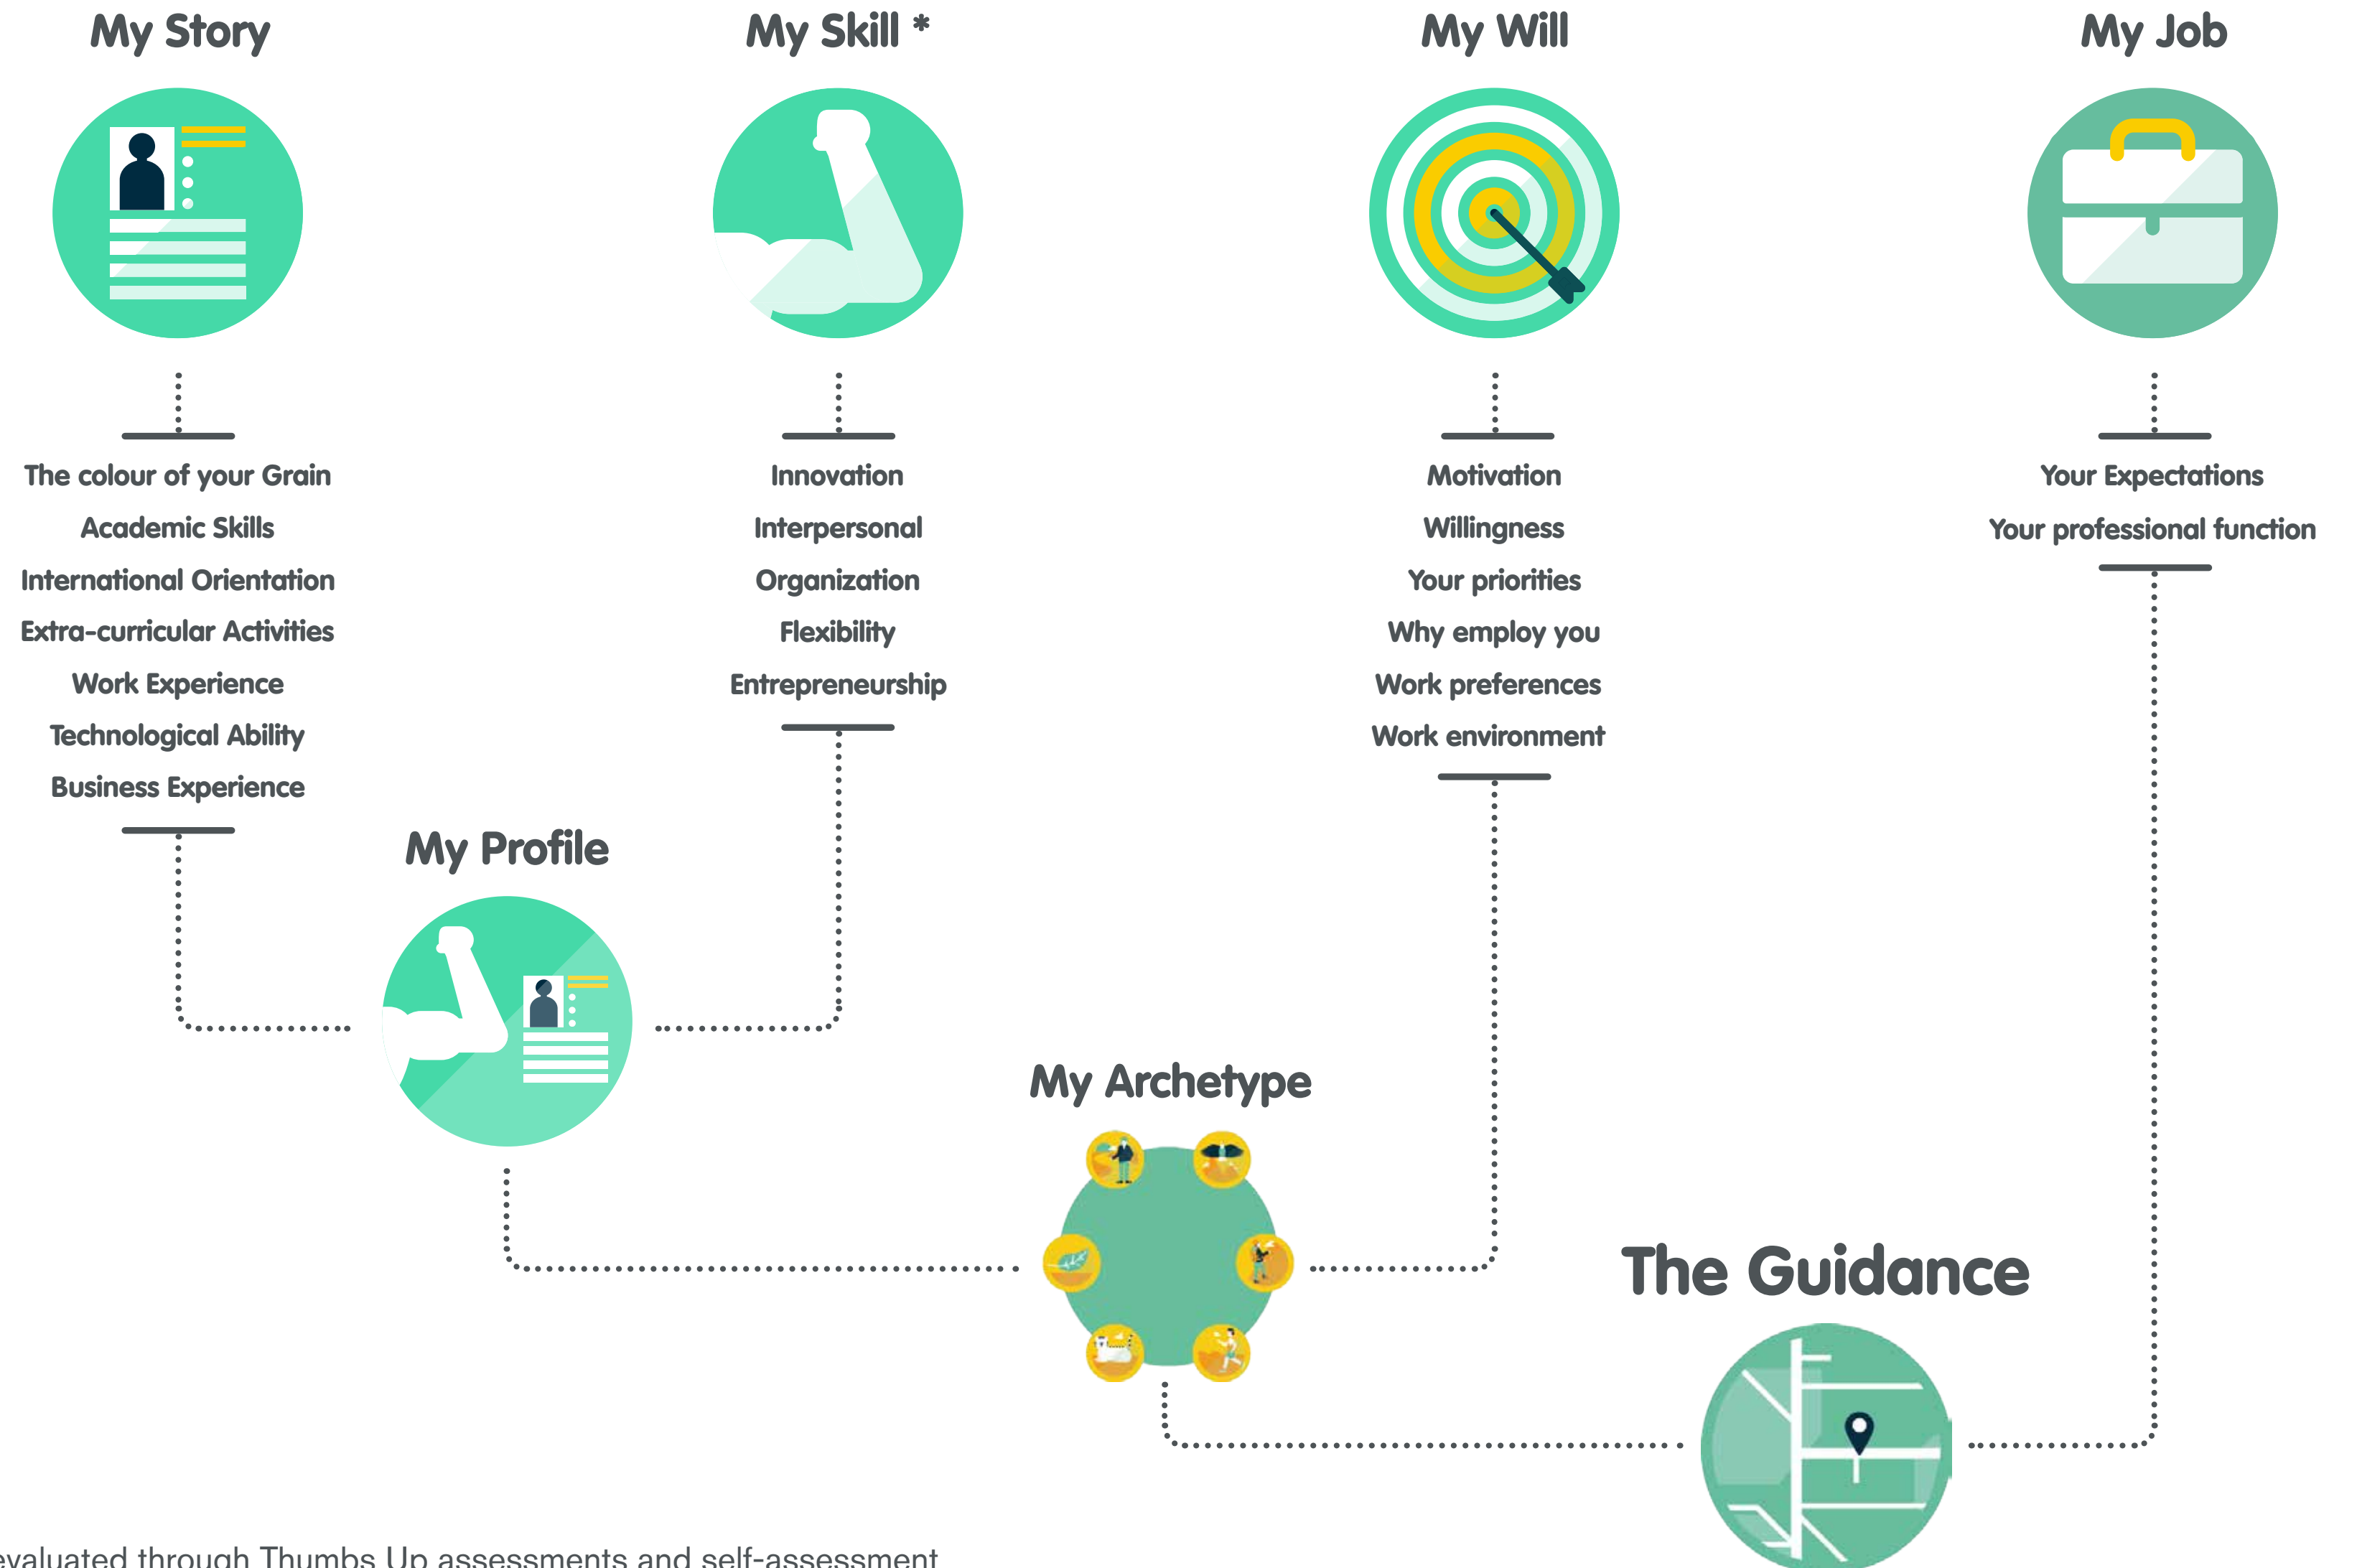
My Story

The colour of your Grain
Academic Skills
International Orientation
Extra-curricular Activities
Work Experience
Technological Ability
Business Experience

My Skill *

Innovation
Interpersonal
Organization
Flexibility
Entrepreneurship

My Will

Motivation
Willingness
Your priorities
Why employ you
Work preferences
Work environment

My Job

Your Expectations
Your professional function

My Profile

My Archetype

The Guidance

evaluated through Thumbs Up assessments and self-assessment